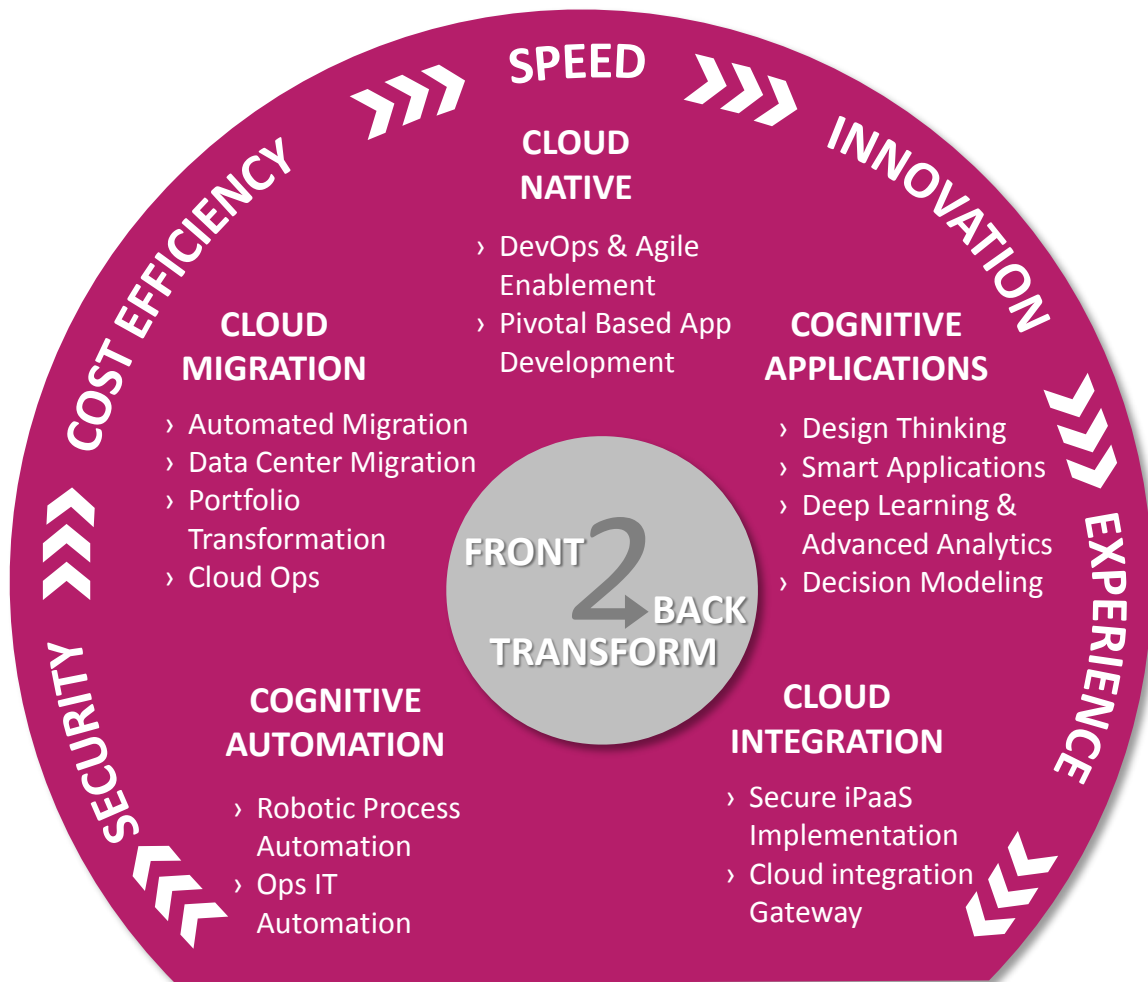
SPEED

INNOVATION

EXPERIENCE

SECURITY

COST EFFICIENCY

CLOUD NATIVE

› DevOps & Agile Enablement
› Pivotal Based App Development

CLOUD MIGRATION

› Automated Migration
› Data Center Migration
› Portfolio Transformation
› Cloud Ops

COGNITIVE APPLICATIONS

› Design Thinking
› Smart Applications
› Deep Learning & Advanced Analytics
› Decision Modeling

FRONT 2 BACK TRANSFORM

COGNITIVE AUTOMATION

› Robotic Process Automation
› Ops IT Automation

CLOUD INTEGRATION

› Secure iPaaS Implementation
› Cloud integration Gateway